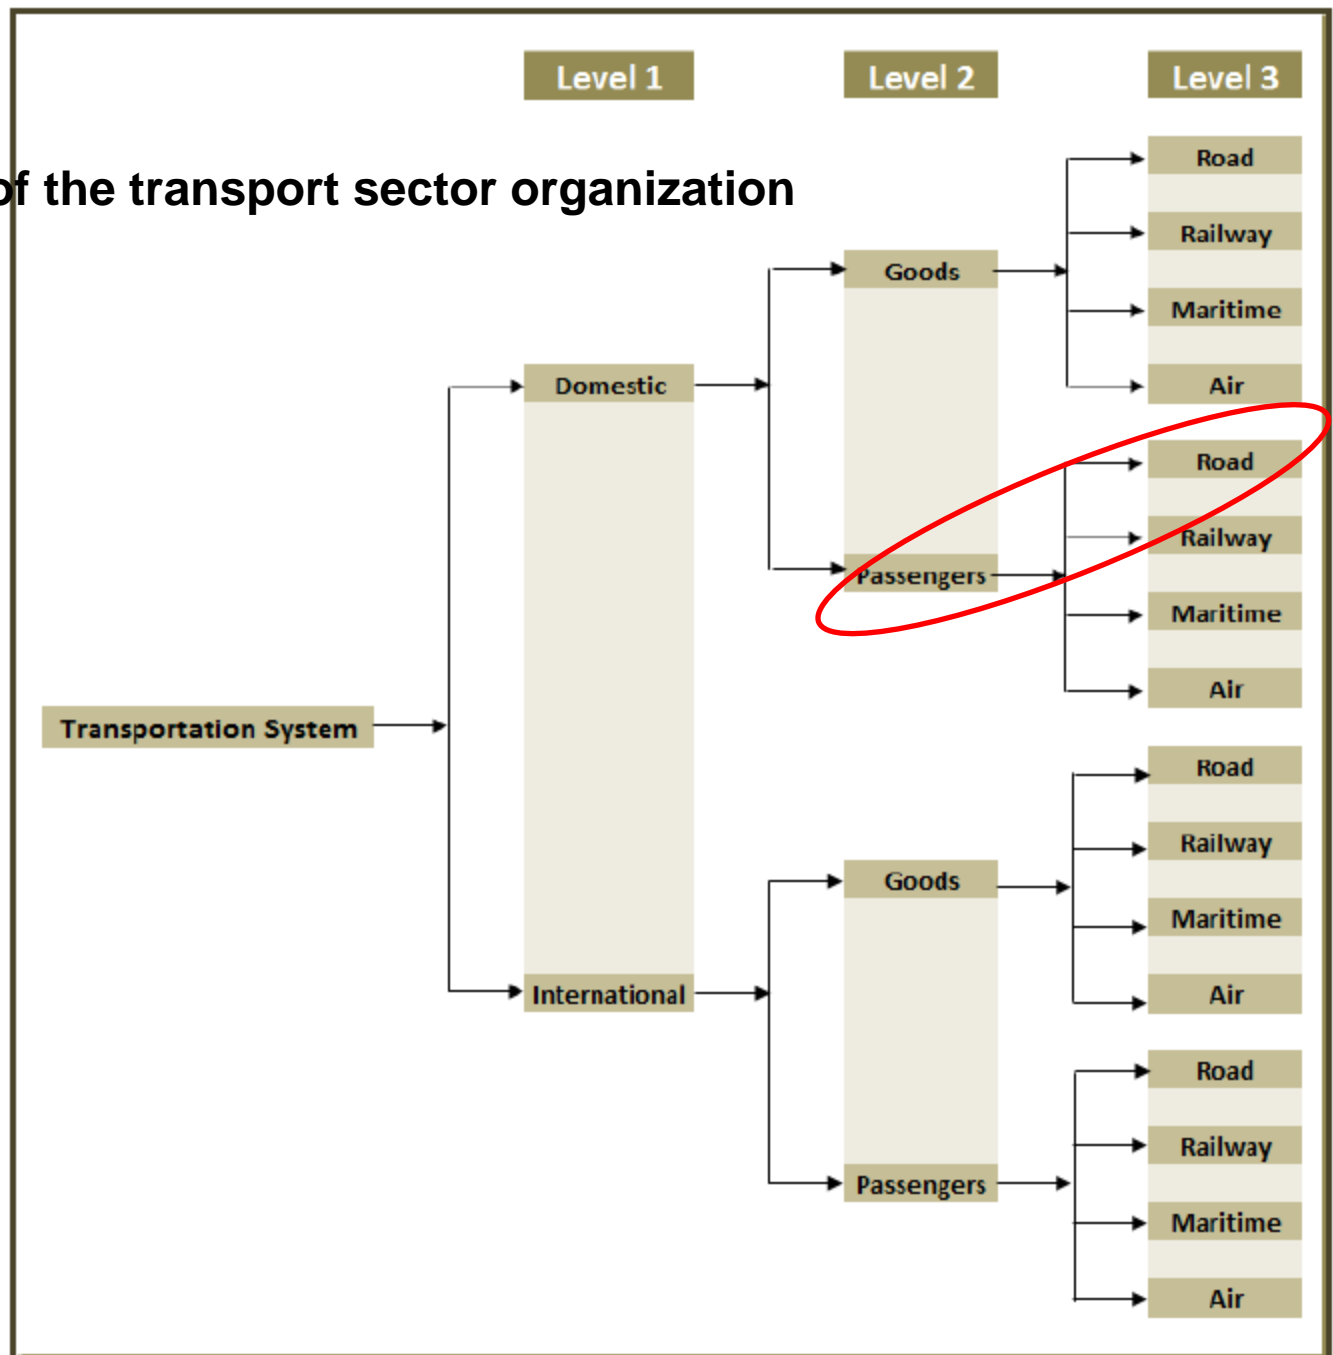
Level 1
Level 2
Level 3

of the transport sector organization

Transportation System
Domestic
International
Goods
Passengers
Goods
Passengers
Road
Railway
Maritime
Air
Road
Railway
Maritime
Air
Road
Railway
Maritime
Air
Road
Railway
Maritime
Air